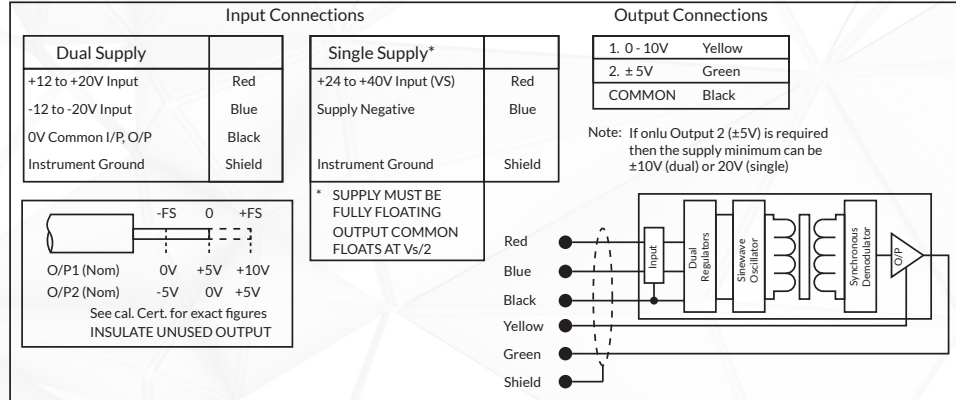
Input Connections

| Dual Supply | |
|---|---|
| +12 to +20V Input | Red |
| -12 to -20V Input | Blue |
| 0V Common I/P, O/P | Black |
| Instrument Ground | Shield |

| Single Supply* | |
|---|---|
| +24 to +40V Input (VS) | Red |
| Supply Negative | Blue |
| | |
| Instrument Ground | Shield |

\* SUPPLY MUST BE FULLY FLOATING OUTPUT COMMON FLOATS AT Vs/2

Output Connections

| 1. 0 - 10V | Yellow |
|---|---|
| 2. ± 5V | Green |
| COMMON | Black |

Note: If onlu Output 2 (±5V) is required then the supply minimum can be ±10V (dual) or 20V (single)

-FS 0 +FS

O/P1 (Nom) 0V +5V +10V
O/P2 (Nom) -5V 0V +5V
See cal. Cert. for exact figures
INSULATE UNUSED OUTPUT

Red
Blue
Black
Yellow
Green
Shield

Input
Dual Regulators
Sinewave Oscillator
Synchronous Demodulator
O/P